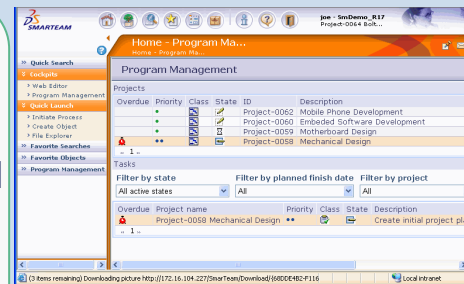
SMARTEAM

joe - SmDemo_R17
Project-0064 Bolt...

Home - Program Ma...
Home - Program Ma...

» Quick Search
» Cockpits
› Web Editor
› Program Management
» Quick Launch
› Initiate Process
› Create Object
› File Explorer
» Favorite Searches
» Favorite Objects
» Program Management

Program Management

Projects

| Overdue | Priority | Class | State | ID | Description |
|---|---|---|---|---|---|
| | • | | | Project-0062 | Mobile Phone Development |
| | • | | | Project-0060 | Embeded Software Development |
| | • | | | Project-0059 | Motherboard Design |
| | •• | | | Project-0058 | Mechanical Design |

« 1 »

Tasks

Filter by state
All active states

Filter by planned finish date
All

Filter by project
All

| Overdue | Project name | Priority | Class | State | Description |
|---|---|---|---|---|---|
| | Project-0058 Mechanical Design | •• | | | Create initial project pl |

« 1 »

(3 items remaining) Downloading picture http://172.16.104.227/SmarTeam/Download/{68DDE4B2-F116

Local intranet